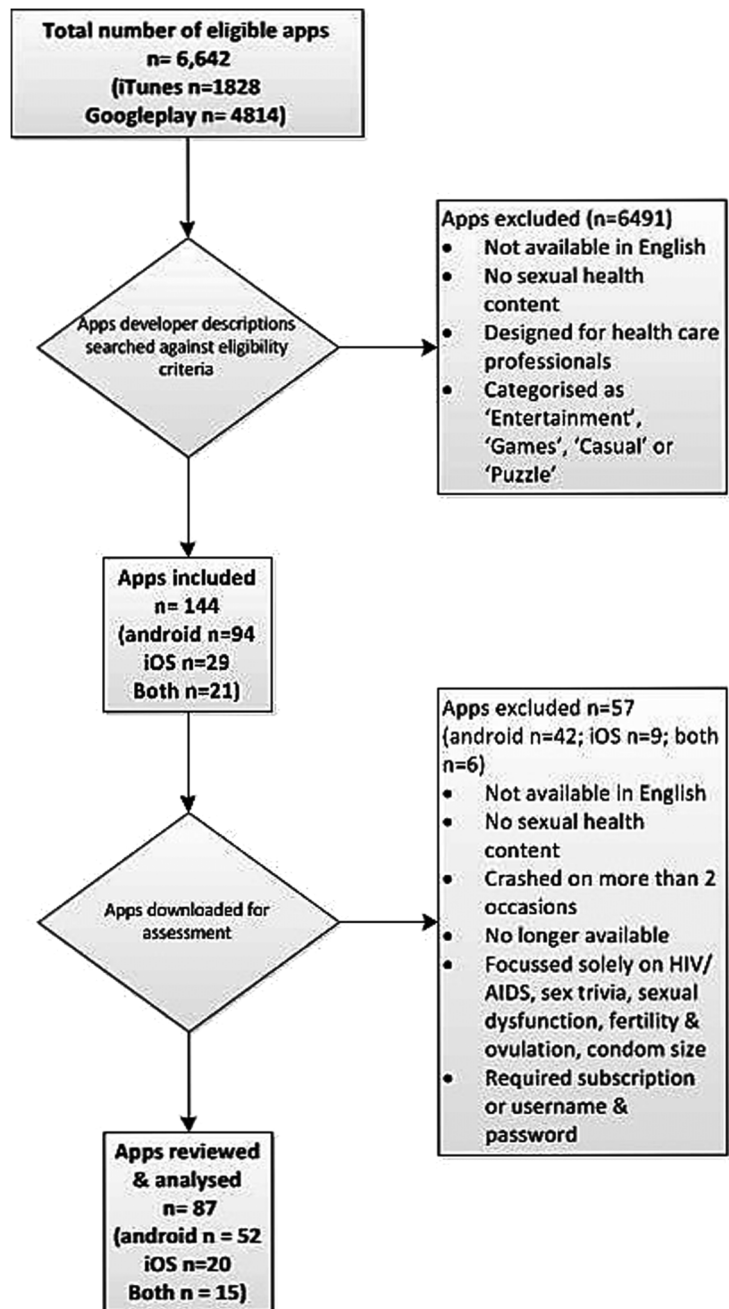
Total number of eligible apps
n= 6,642
(iTunes n=1828
Googleplay n= 4814)

Apps developer descriptions searched against eligibility criteria

Apps excluded (n=6491)
• Not available in English
• No sexual health content
• Designed for health care professionals
• Categorised as 'Entertainment', 'Games', 'Casual' or 'Puzzle'

Apps included
n= 144
(android n=94
iOS n=29
Both n=21)

Apps downloaded for assessment

Apps excluded n=57
(android n=42; iOS n=9; both n=6)
• Not available in English
• No sexual health content
• Crashed on more than 2 occasions
• No longer available
• Focussed solely on HIV/ AIDS, sex trivia, sexual dysfunction, fertility & ovulation, condom size
• Required subscription or username & password

Apps reviewed & analysed
n= 87
(android n = 52
iOS n=20
Both n = 15)